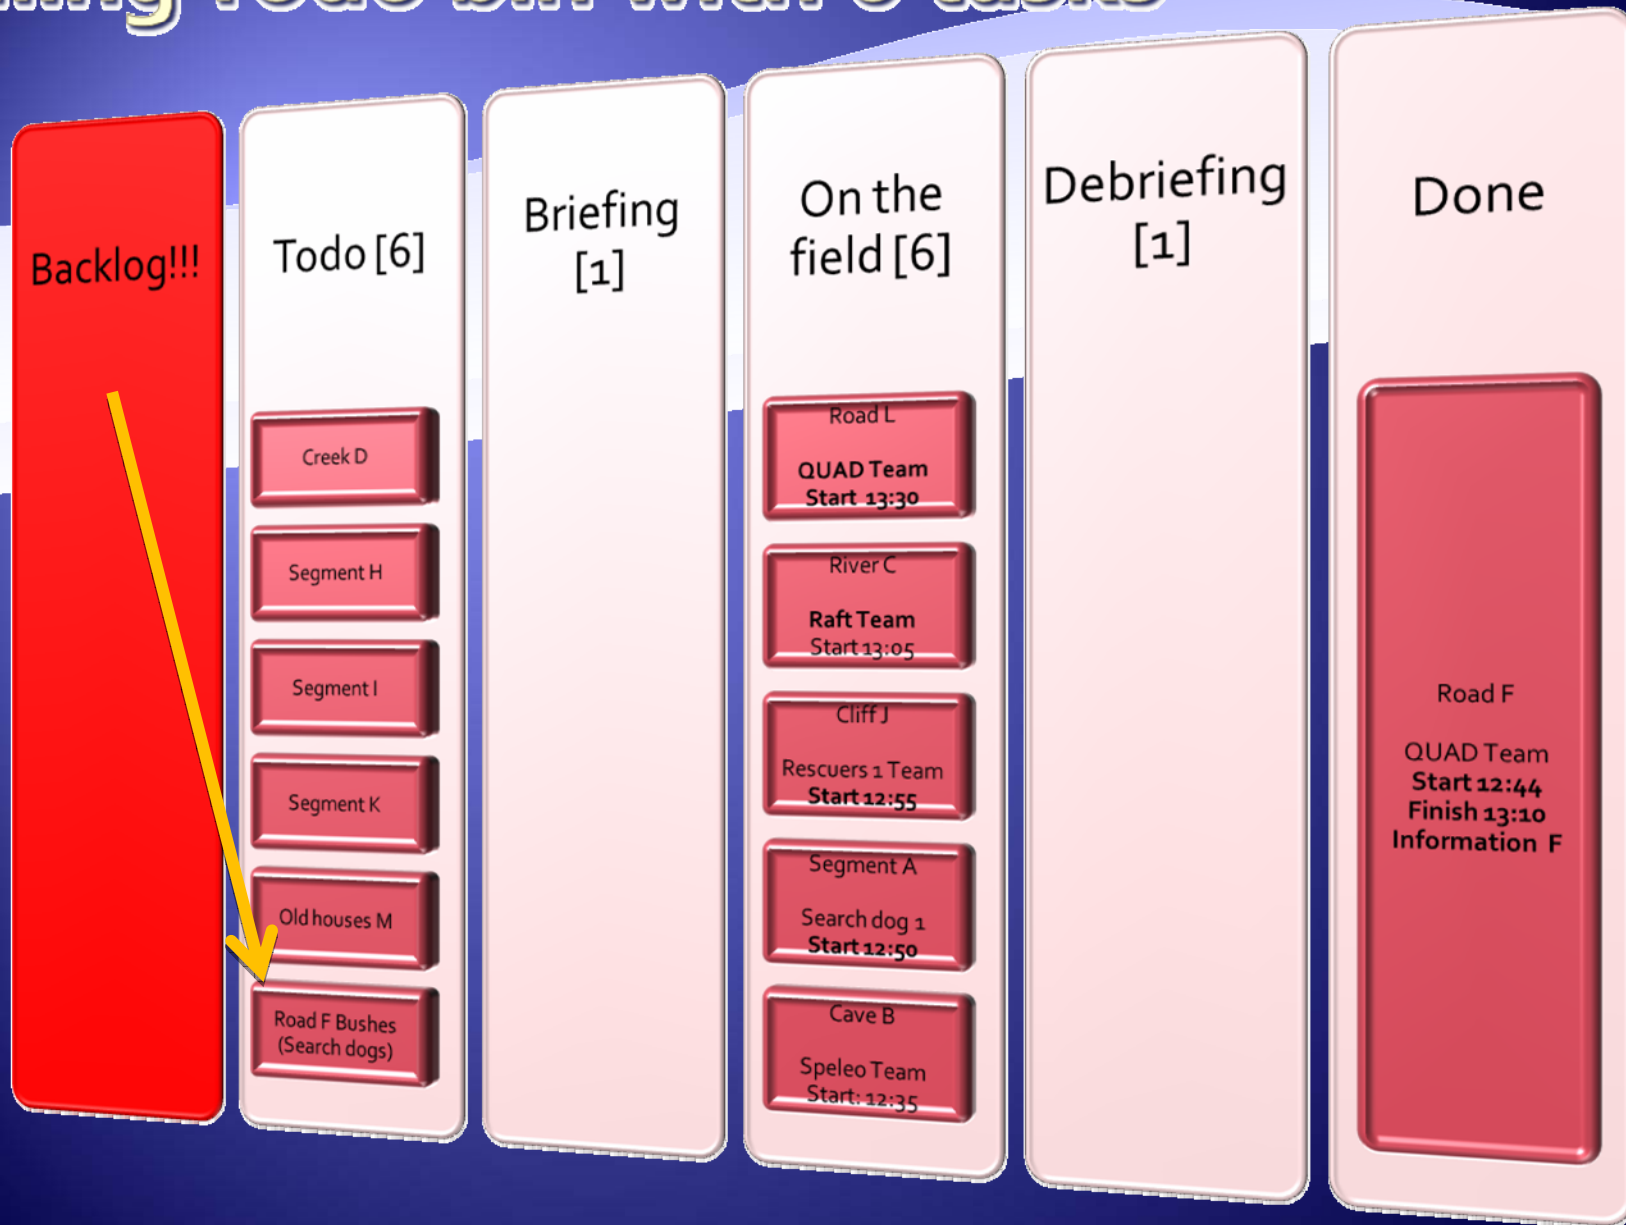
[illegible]

Backlog!!!

Todo [6]

Creek D

Segment H

Segment I

Segment K

Old houses M

Road F Bushes (Search dogs)

Briefing [1]

On the field [6]

Road L

QUAD Team Start 13:30

River C

Raft Team Start 13:05

Cliff J

Rescuers 1 Team Start 12:55

Segment A

Search dog 1 Start 12:50

Cave B

Speleo Team Start: 12:35

Debriefing [1]

Done

Road F

QUAD Team Start 12:44 Finish 13:10 Information F